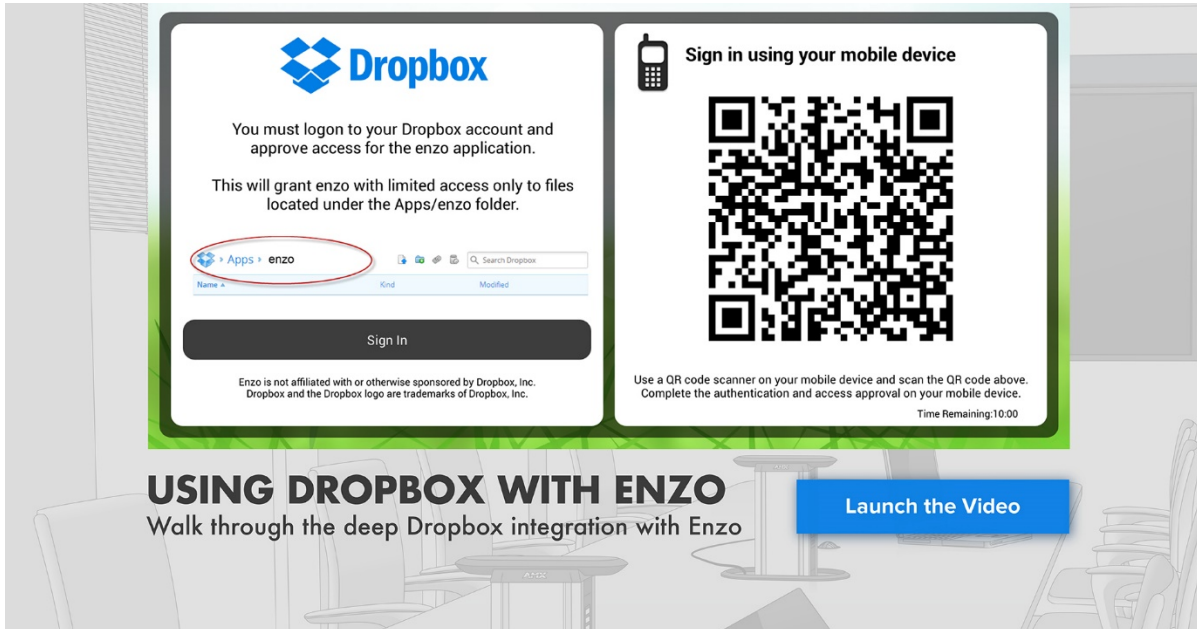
Dropbox

You must logon to your Dropbox account and approve access for the enzo application.

This will grant enzo with limited access only to files located under the Apps/enzo folder.

Apps › enzo

Search Dropbox

Name ▲ Kind Modified

Sign In

Enzo is not affiliated with or otherwise sponsored by Dropbox, Inc. Dropbox and the Dropbox logo are trademarks of Dropbox, Inc.

Sign in using your mobile device

Use a QR code scanner on your mobile device and scan the QR code above. Complete the authentication and access approval on your mobile device.

Time Remaining:10:00

USING DROPBOX WITH ENZO

Walk through the deep Dropbox integration with Enzo

Launch the Video